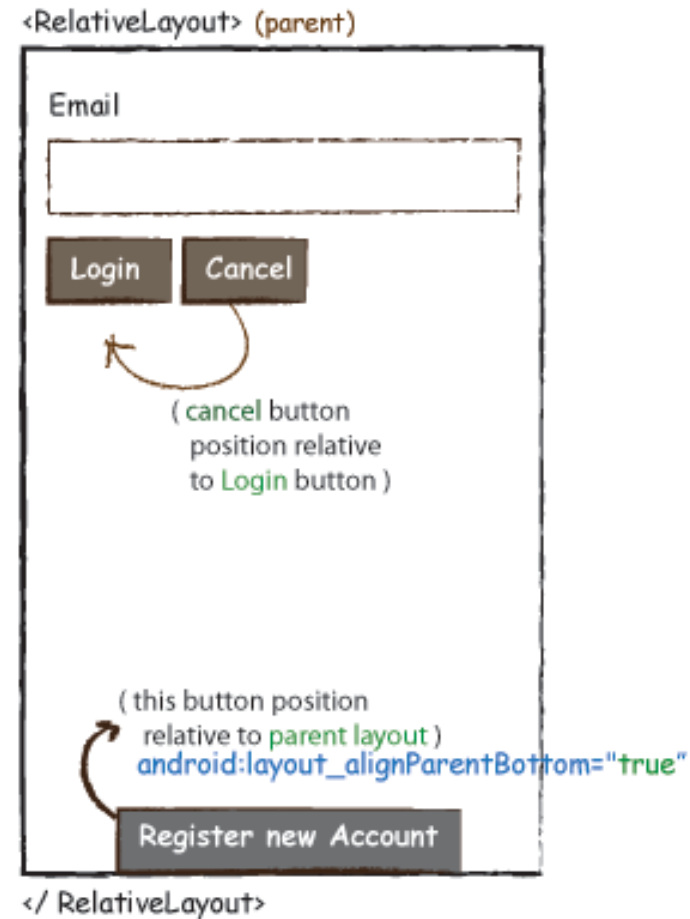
<RelativeLayout> (parent)

Email

Login

Cancel

( cancel button position relative to Login button )

( this button position relative to parent layout )
android:layout_alignParentBottom="true"

Register new Account

</ RelativeLayout>